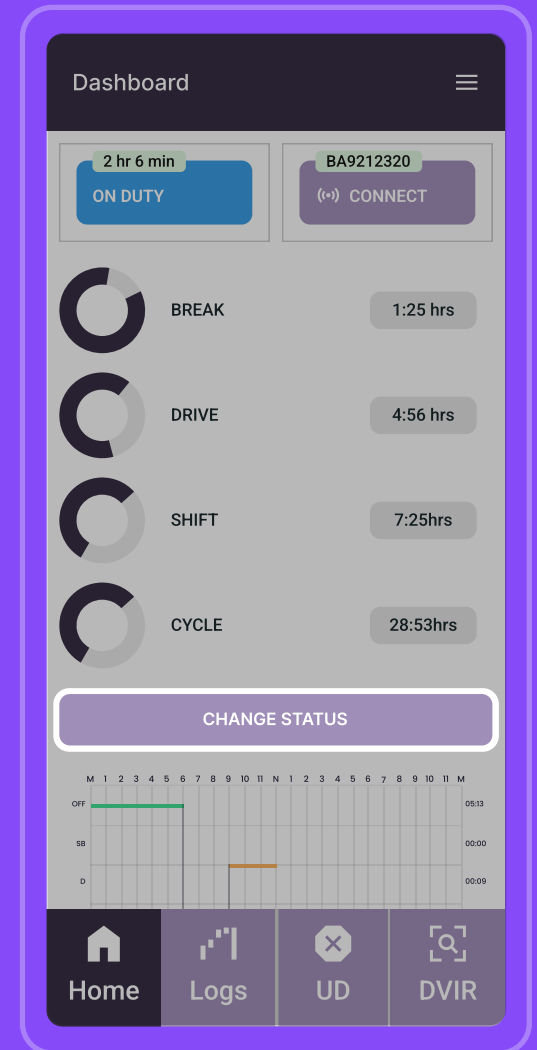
Dashboard

2 hr 6 min
ON DUTY

BA9212320
CONNECT

BREAK 1:25 hrs

DRIVE 4:56 hrs

SHIFT 7:25hrs

CYCLE 28:53hrs

CHANGE STATUS

M 1 2 3 4 5 6 7 8 9 10 11 N 1 2 3 4 5 6 7 8 9 10 11 M

OFF 05:13
SB 00:00
D 00:09

Home
Logs
UD
DVIR